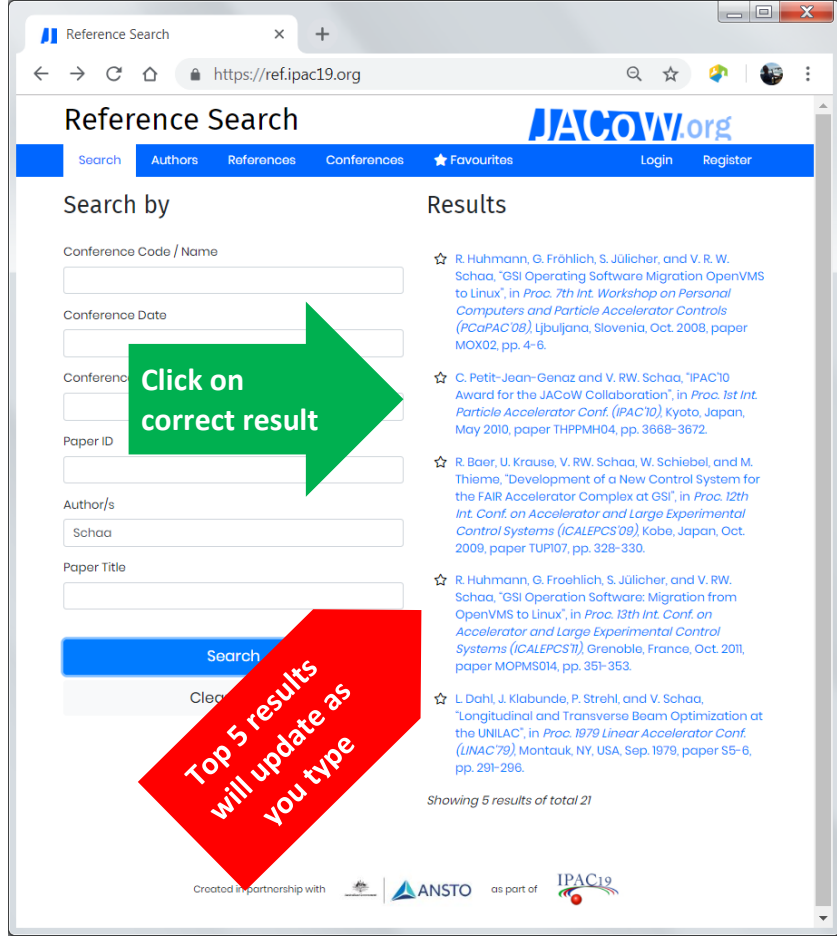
Reference Search

https://ref.ipac19.org

Reference Search

JACoW.org

Search Authors References Conferences Favourites Login Register

Search by

Conference Code / Name

Conference Date

Conference

Paper ID

Author/s

Schaa

Paper Title

Search

Clea

Click on correct result

Top 5 results will update as you type

Results

R. Huhmann, G. Fröhlich, S. Jülicher, and V. R. W. Schaa, "GSI Operating Software Migration OpenVMS to Linux", in Proc. 7th Int. Workshop on Personal Computers and Particle Accelerator Controls (PCaPAC'08), Ljubljana, Slovenia, Oct. 2008, paper MOX02, pp. 4-6.

C. Petit-Jean-Genaz and V. RW. Schaa, "IPAC'10 Award for the JACoW Collaboration", in Proc. 1st Int. Particle Accelerator Conf. (IPAC'10), Kyoto, Japan, May 2010, paper THPPMH04, pp. 3668-3672.

R. Baer, U. Krause, V. RW. Schaa, W. Schiebel, and M. Thieme, "Development of a New Control System for the FAIR Accelerator Complex at GSI", in Proc. 12th Int. Conf. on Accelerator and Large Experimental Control Systems (ICALEPCS'09), Kobe, Japan, Oct. 2009, paper TUP107, pp. 328-330.

R. Huhmann, G. Froehlich, S. Jülicher, and V. RW. Schaa, "GSI Operation Software: Migration from OpenVMS to Linux", in Proc. 13th Int. Conf. on Accelerator and Large Experimental Control Systems (ICALEPCS'11), Grenoble, France, Oct. 2011, paper MOPMS014, pp. 351-353.

L. Dahl, J. Klabunde, P. Strehl, and V. Schaa, "Longitudinal and Transverse Beam Optimization at the UNILAC", in Proc. 1979 Linear Accelerator Conf. (LINAC'79), Montauk, NY, USA, Sep. 1979, paper S5-6, pp. 291-296.

Showing 5 results of total 21

Created in partnership with ANSTO as part of IPAC19